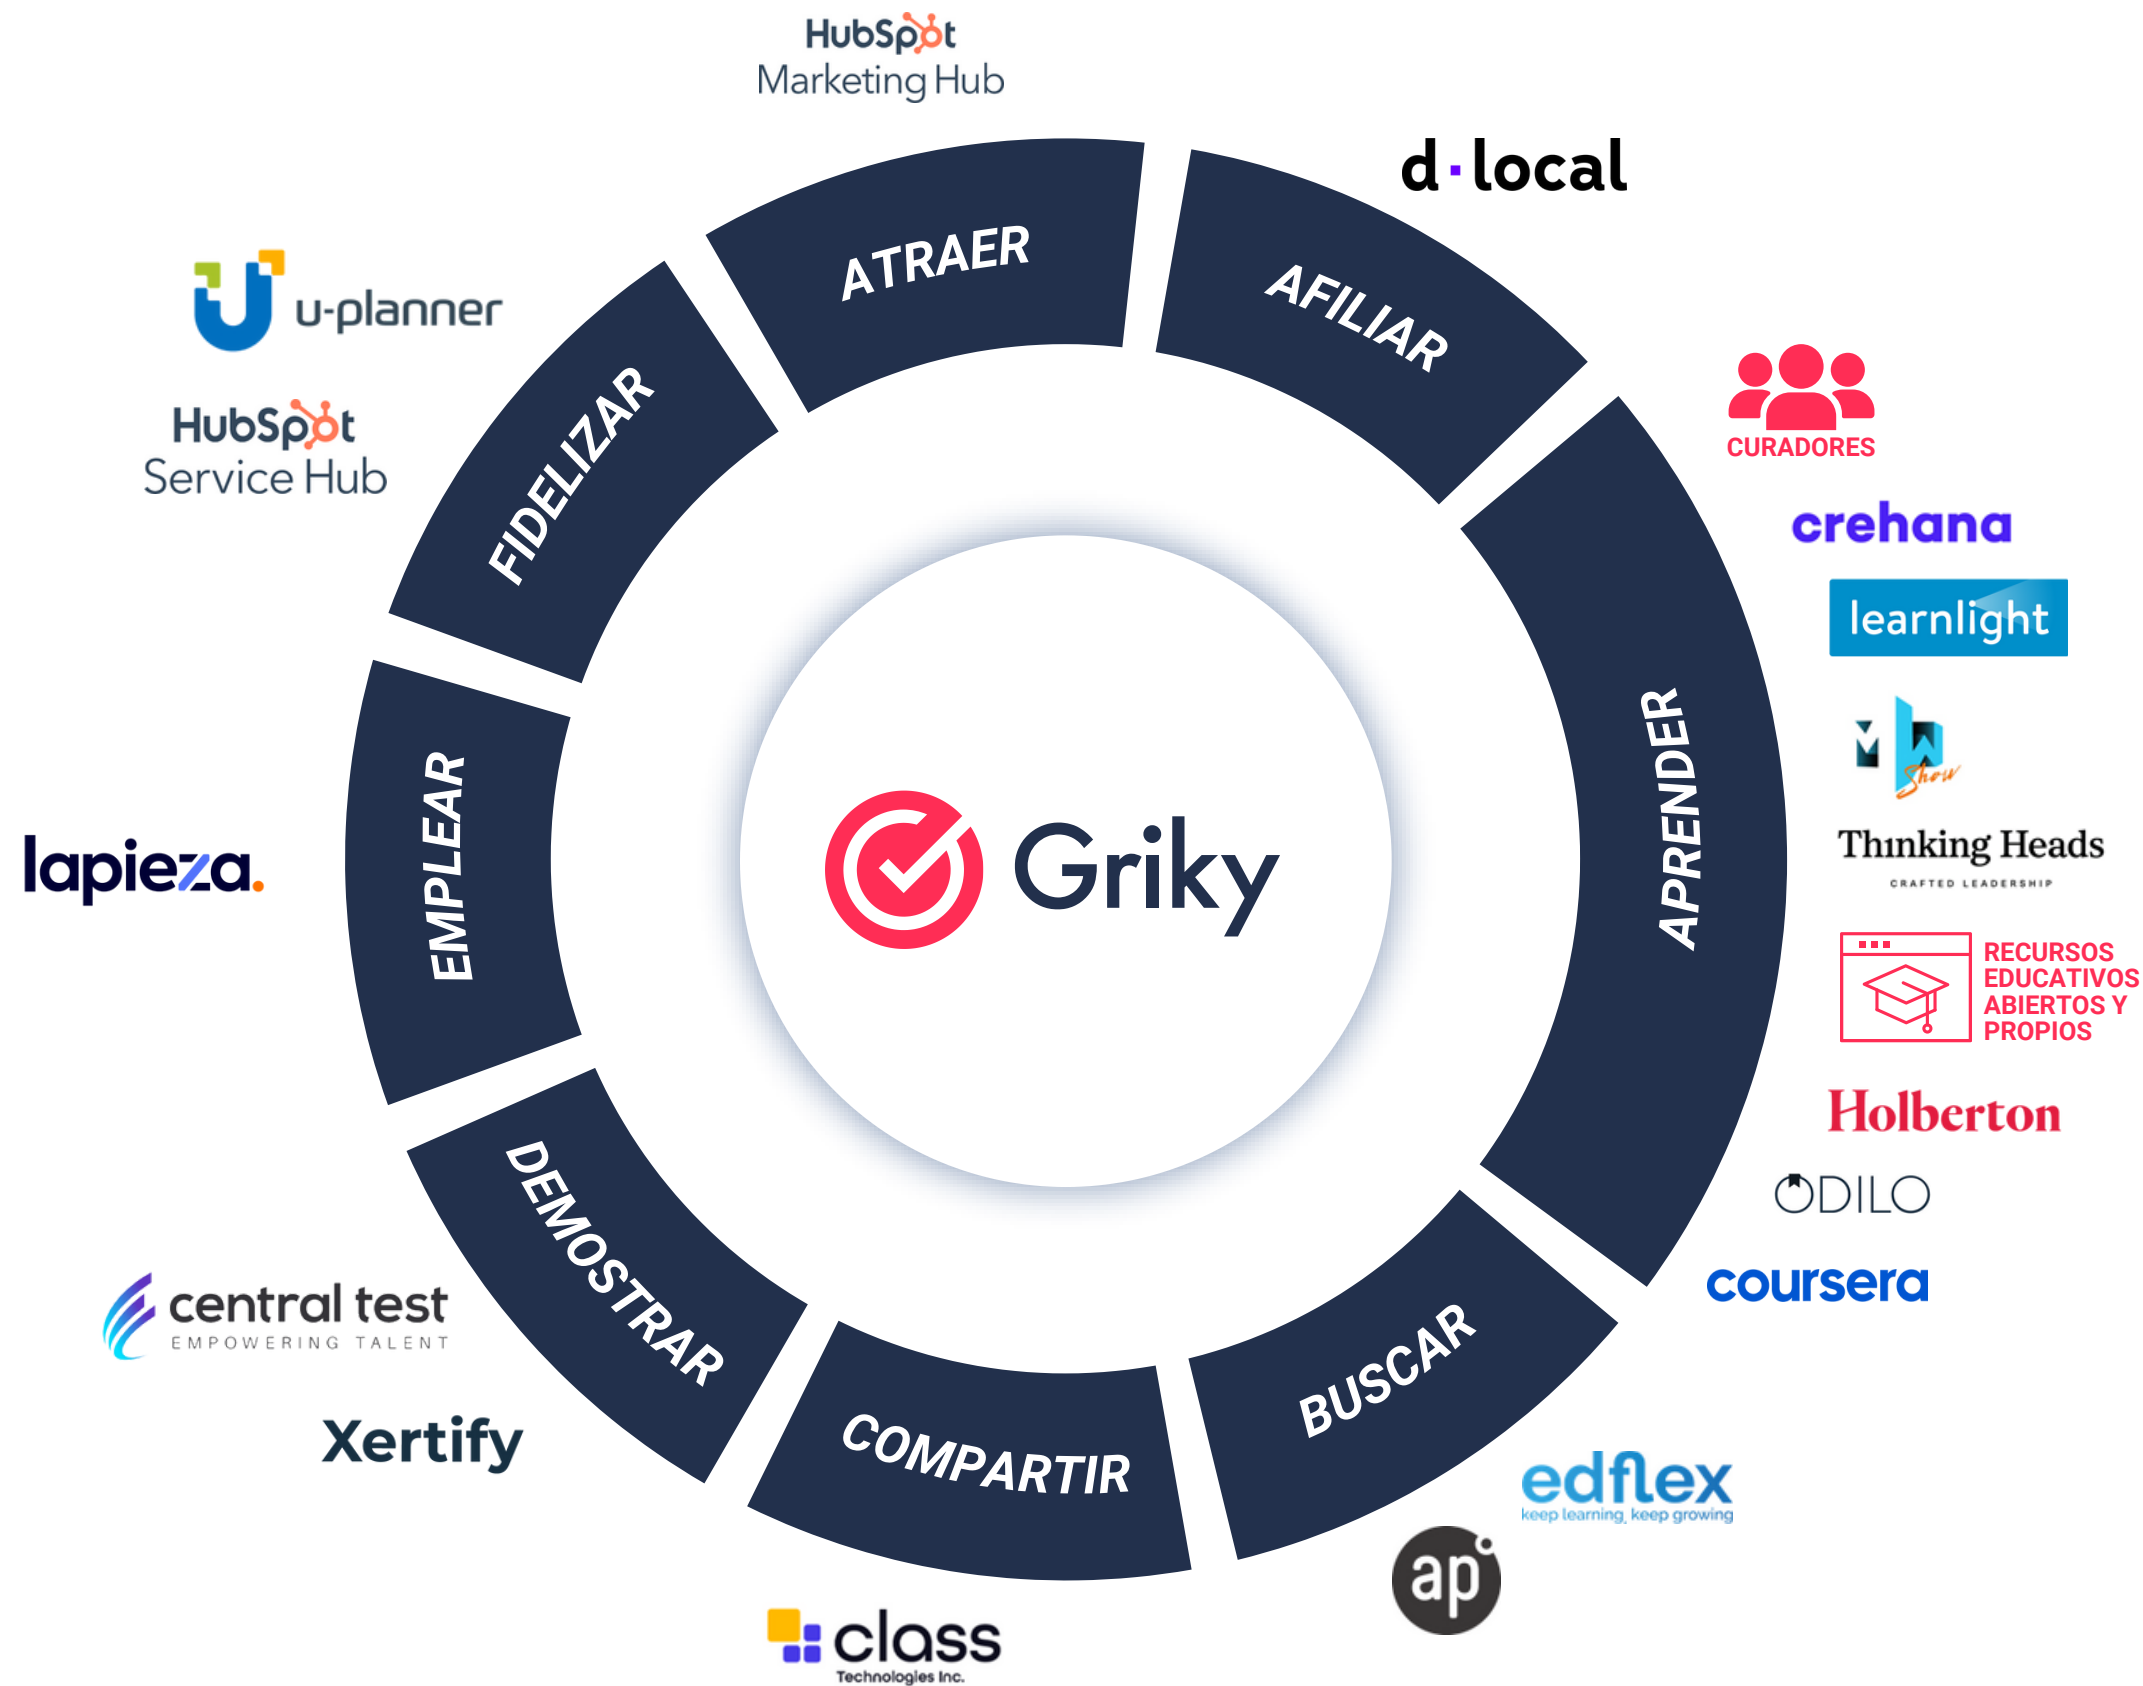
HubSpot
Marketing Hub

d·local

ATRAER

AFILIAR

u-planner

HubSpot
Service Hub

FIDELIZAR

CURADORES

crehana

learnlight

APRENDER

Show

Thinking Heads
CRAFTED LEADERSHIP

RECURSOS EDUCATIVOS ABIERTOS Y PROPIOS

Holberton

ODILO

coursera

lapieza.

EMPLEAR

Griky

DEMOSTRAR

COMPARTIR

BUSCAR

central test
EMPOWERING TALENT

Xertify

edflex
keep learning, keep growing

ap

class
Technologies Inc.